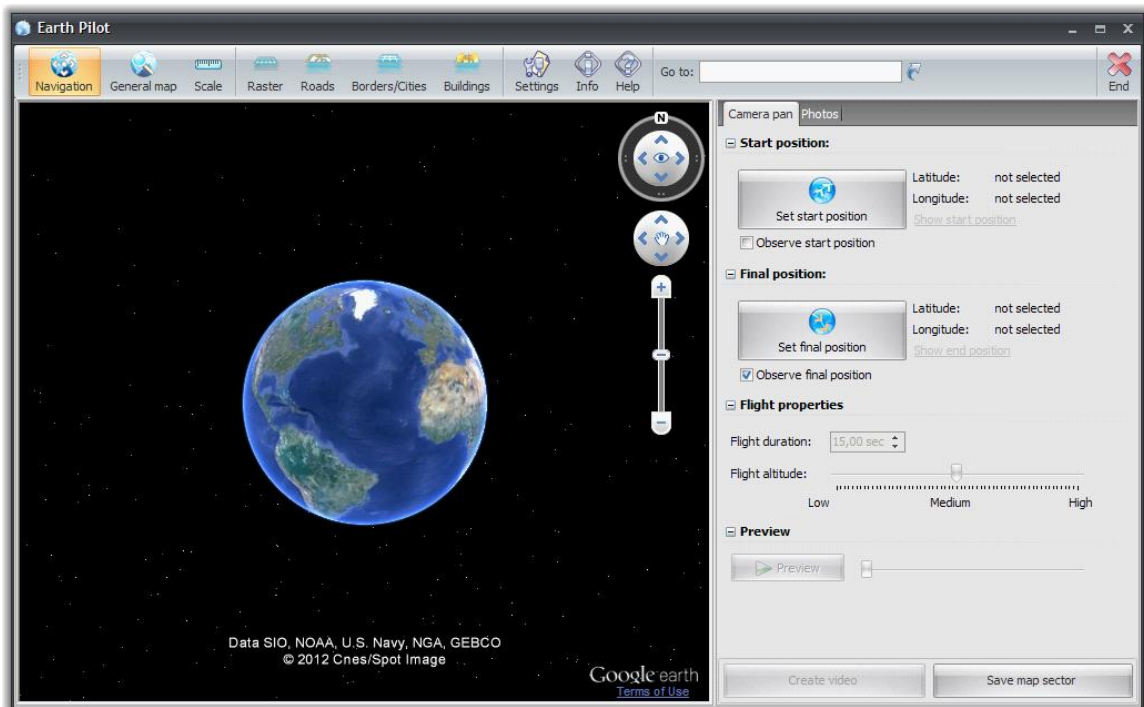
Earth Pilot

Navigation General map Scale Raster Roads Borders/Cities Buildings Settings Info Help Go to: End

N

Data SIO, NOAA, U.S. Navy, NGA, GEBCO
© 2012 Cnes/Spot Image

Google earth
Terms of Use

Camera pan Photos

Start position:

Set start position

Latitude: not selected
Longitude: not selected
Show start position

Observe start position

Final position:

Set final position

Latitude: not selected
Longitude: not selected
Show end position

Observe final position

Flight properties

Flight duration: 15,00 sec

Flight altitude:

Low Medium High

Preview

Preview

Create video Save map sector